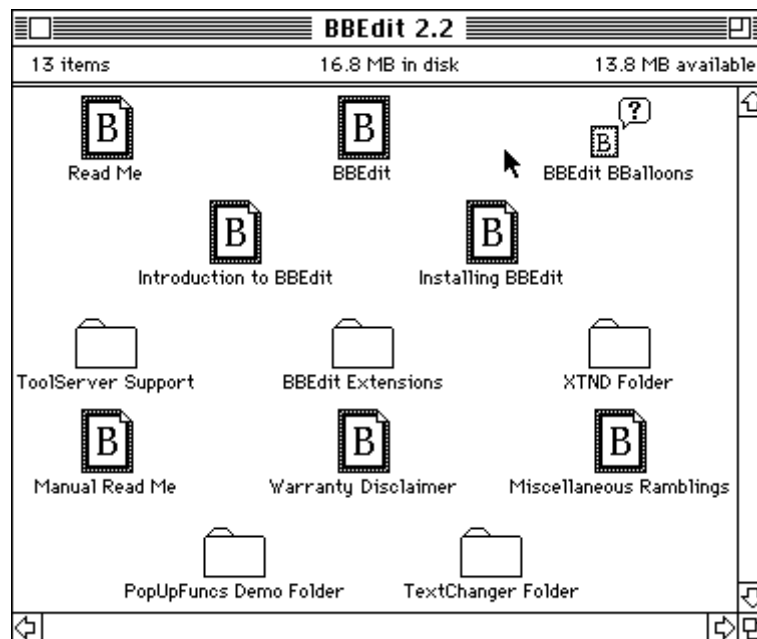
BBEdit 2.2

13 items 16.8 MB in disk 13.8 MB available

B
Read Me

B
BBEdit

?
B
BBEdit BBalloons

B
Introduction to BBEdit

B
Installing BBEdit

ToolServer Support

BBEdit Extensions

XTND Folder

B
Manual Read Me

B
Warranty Disclaimer

B
Miscellaneous Ramblings

PopUpFuncs Demo Folder

TextChanger Folder